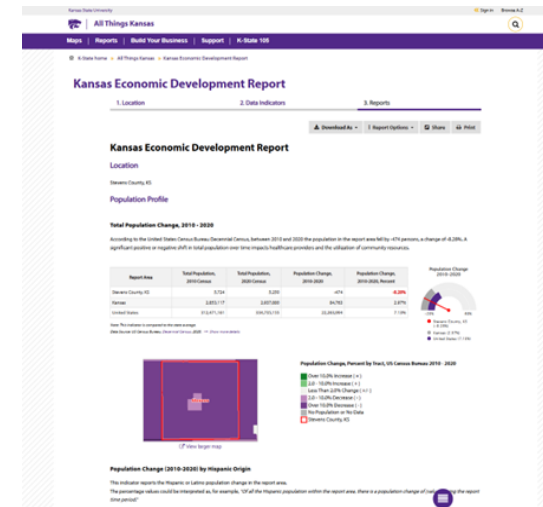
Kansas State University

Sign In Browse A-Z

All Things Kansas

Maps | Reports | Build Your Business | Support | K-State 105

K-State home » All Things Kansas » Kansas Economic Development Report

Kansas Economic Development Report

1. Location

2. Data Indicators

3. Reports

Download As Report Options Share Print

Kansas Economic Development Report

Location

Stevens County, KS

Population Profile

Total Population Change, 2010 - 2020

According to the United States Census Bureau Decennial Census, between 2010 and 2020 the population in the report area fell by -474 persons, a change of -8.28%. A significant positive or negative shift in total population over time impacts healthcare providers and the utilization of community resources.

| Report Area | Total Population, 2010 Census | Total Population, 2020 Census | Population Change, 2010-2020 | Population Change, 2010-2020, Percent |
|---|---|---|---|---|
| Stevens County, KS | 5,724 | 5,250 | -474 | -8.28% |
| Kansas | 2,853,117 | 2,937,880 | 84,763 | 2.97% |
| United States | 312,471,161 | 334,735,155 | 22,264,994 | 7.13% |

Note: This indicator is compared to the state average.
Data Source: US Census Bureau, Decennial Census. 2020. Show more details

Population Change, 2010-2020

-15% 15%

Stevens County, KS (-8.28%)
Kansas (2.97%)
United States (7.13%)

Population Change, Percent by Tract, US Census Bureau 2010 - 2020

Over 10.0% Increase (+)
2.0 - 10.0% Increase (+)
Less Than 2.0% Change (+/-)
2.0 - 10.0% Decrease (-)
Over 10.0% Decrease (-)
No Population or No Data
Stevens County, KS

View larger map

Population Change (2010-2020) by Hispanic Origin

This indicator reports the Hispanic or Latino population change in the report area.

The percentage value could be interpreted as, for example, "Of all the Hispanic population within the report area, there is a population change of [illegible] the report time period."